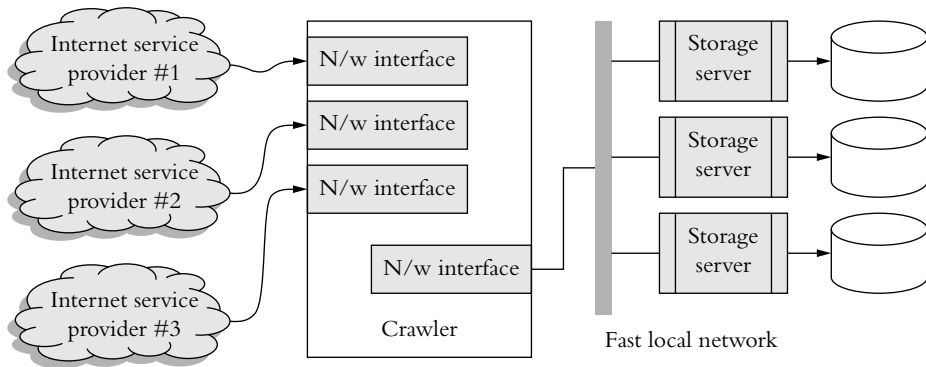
Internet service provider #1

Internet service provider #2

Internet service provider #3

N/w interface

N/w interface

N/w interface

N/w interface

Crawler

Storage server

Storage server

Storage server

Fast local network